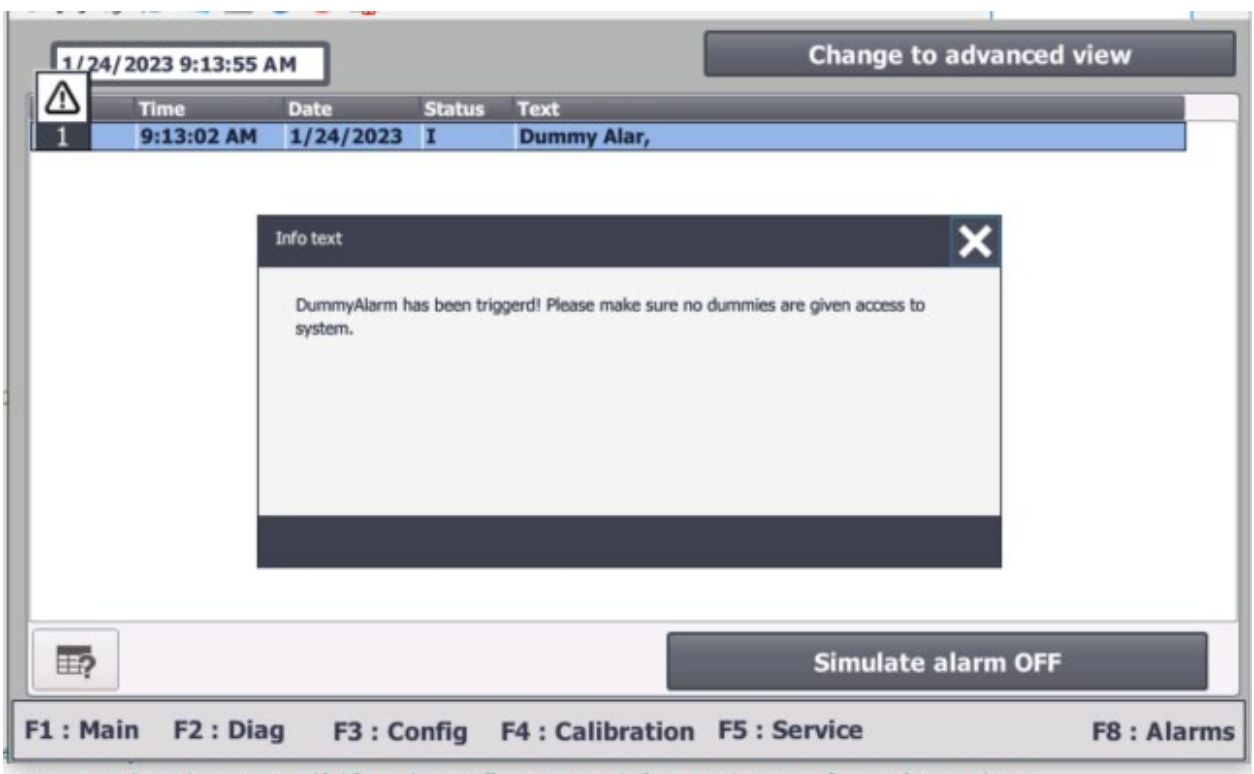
1/24/2023 9:13:55 AM

Change to advanced view

| | Time | Date | Status | Text |
|---|---|---|---|---|
| 1 | 9:13:02 AM | 1/24/2023 | I | Dummy Alar, |

Info text

DummyAlarm has been triggerd! Please make sure no dummies are given access to system.

Simulate alarm OFF

F1 : Main F2 : Diag F3 : Config F4 : Calibration F5 : Service F8 : Alarms